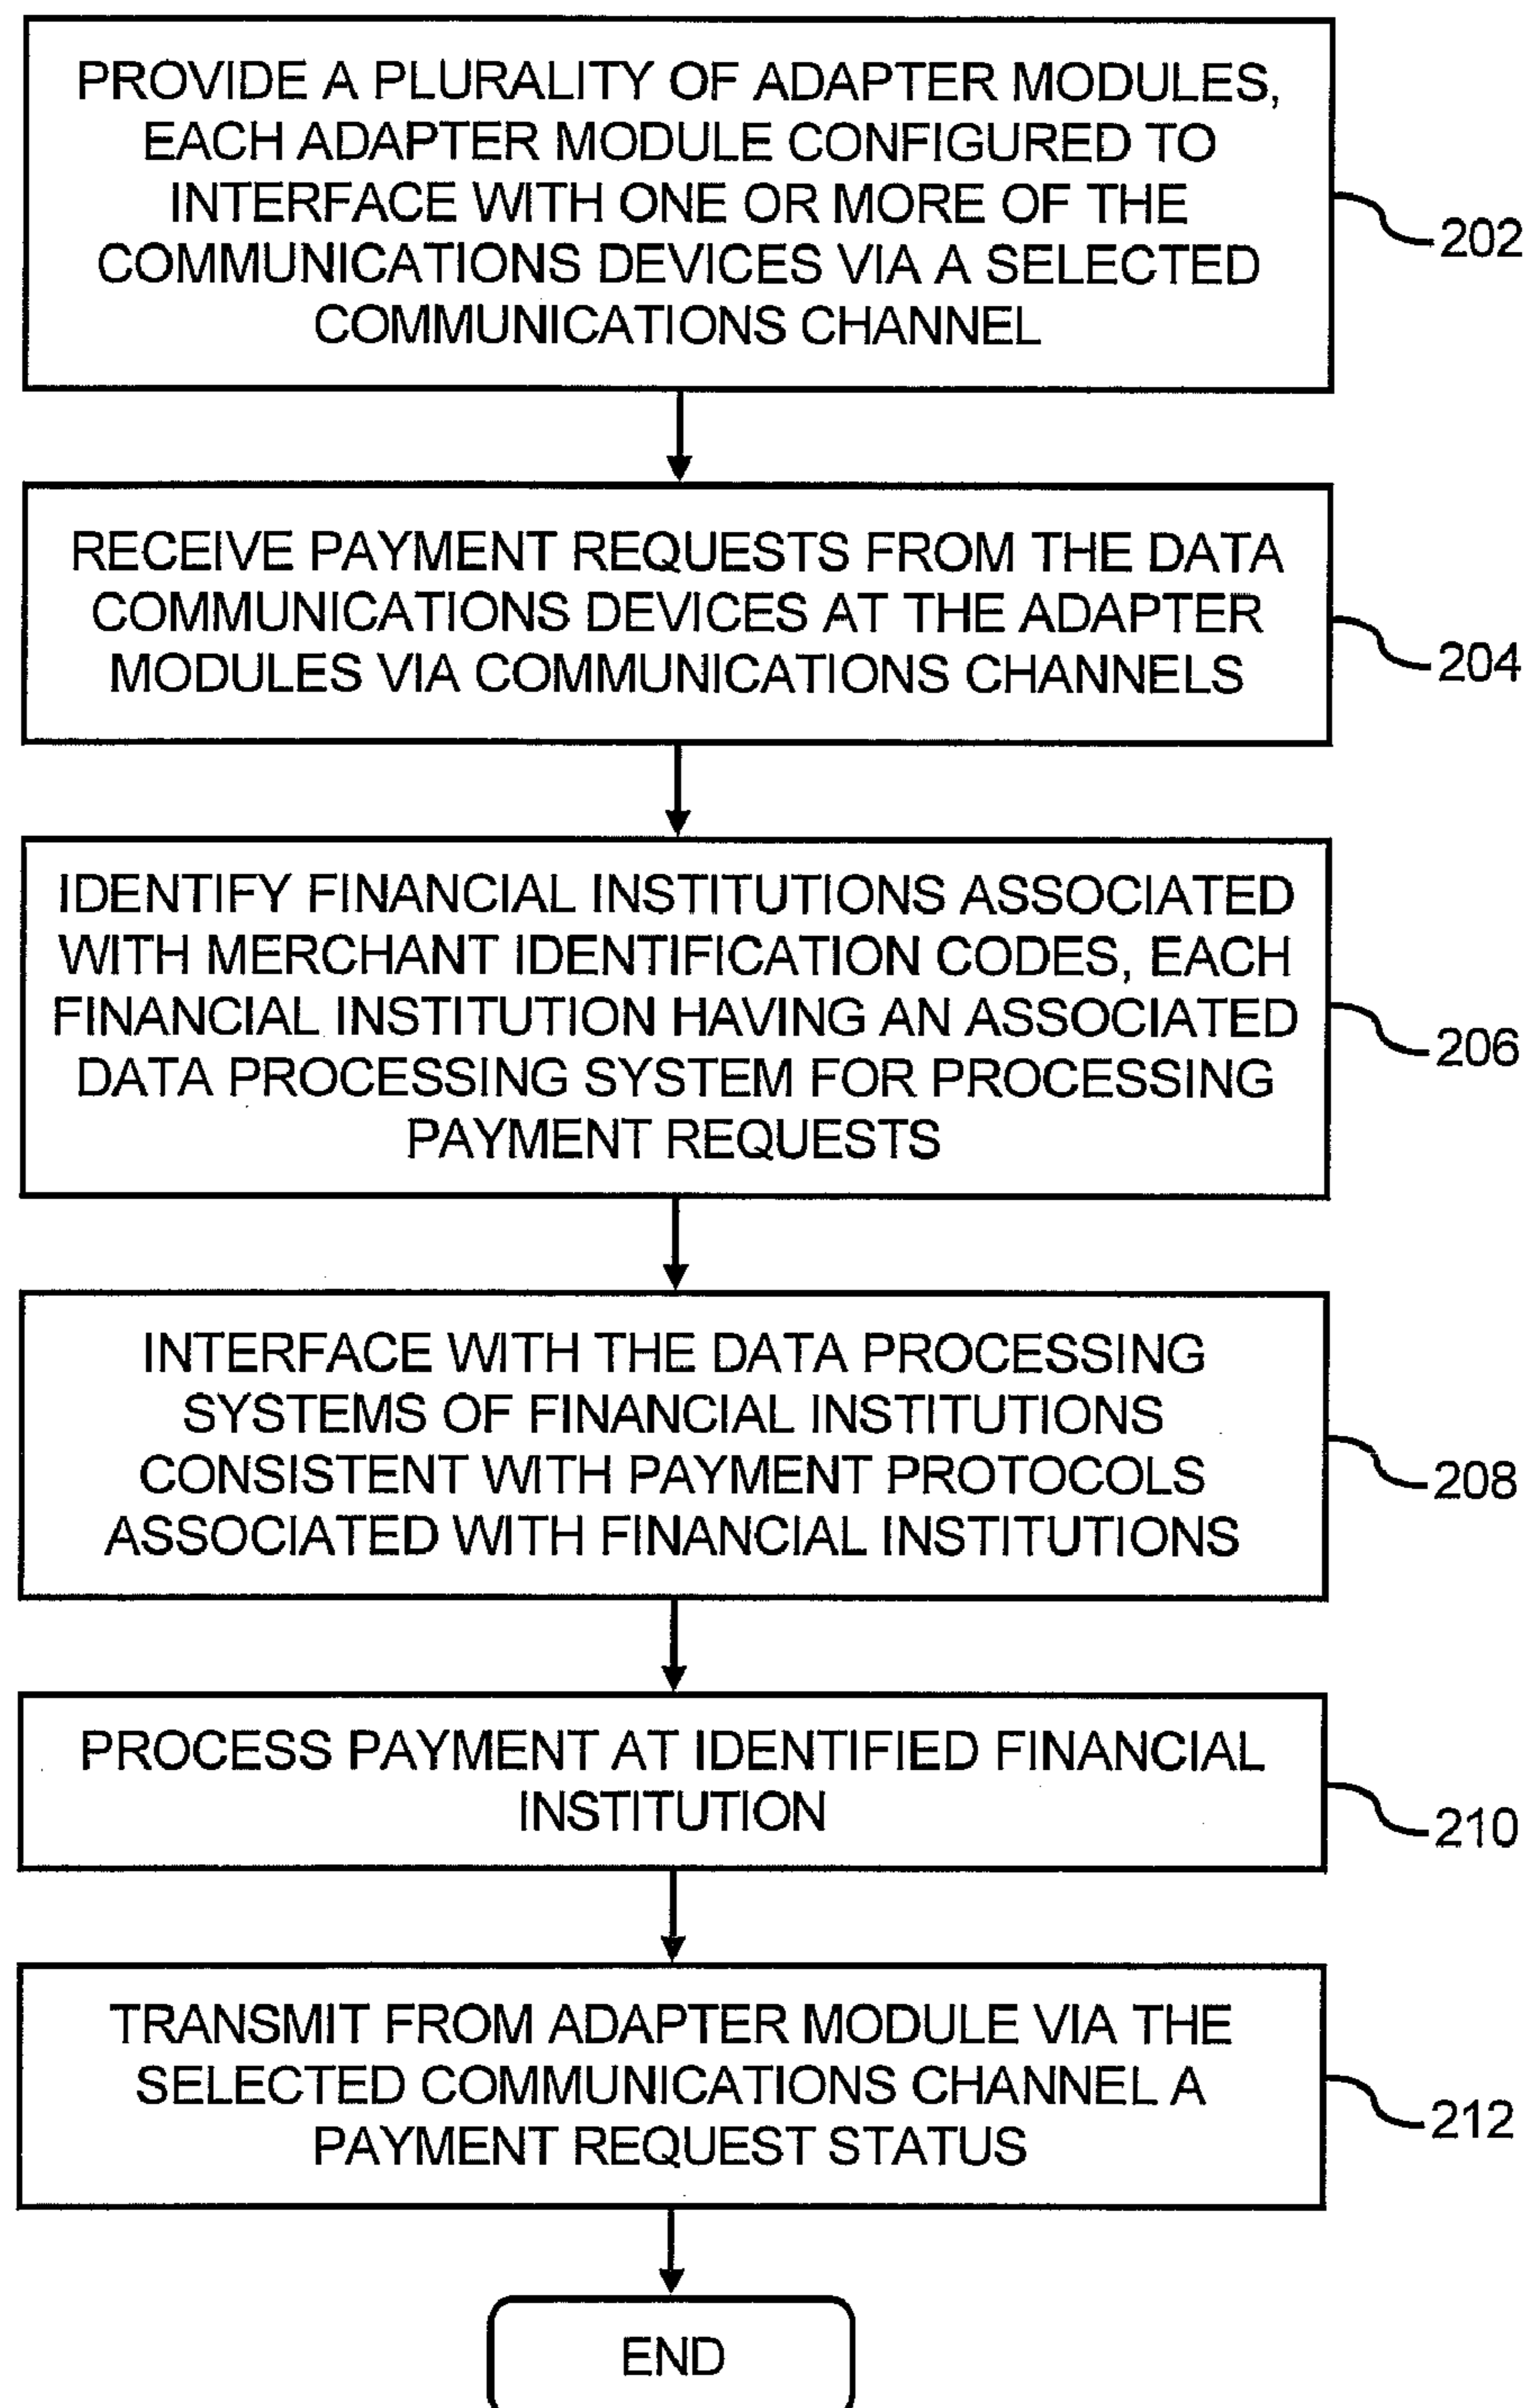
PROVIDE A PLURALITY OF ADAPTER MODULES, EACH ADAPTER MODULE CONFIGURED TO INTERFACE WITH ONE OR MORE OF THE COMMUNICATIONS DEVICES VIA A SELECTED COMMUNICATIONS CHANNEL

202

RECEIVE PAYMENT REQUESTS FROM THE DATA COMMUNICATIONS DEVICES AT THE ADAPTER MODULES VIA COMMUNICATIONS CHANNELS

204

IDENTIFY FINANCIAL INSTITUTIONS ASSOCIATED WITH MERCHANT IDENTIFICATION CODES, EACH FINANCIAL INSTITUTION HAVING AN ASSOCIATED DATA PROCESSING SYSTEM FOR PROCESSING PAYMENT REQUESTS

206

INTERFACE WITH THE DATA PROCESSING SYSTEMS OF FINANCIAL INSTITUTIONS CONSISTENT WITH PAYMENT PROTOCOLS ASSOCIATED WITH FINANCIAL INSTITUTIONS

208

PROCESS PAYMENT AT IDENTIFIED FINANCIAL INSTITUTION

210

TRANSMIT FROM ADAPTER MODULE VIA THE SELECTED COMMUNICATIONS CHANNEL A PAYMENT REQUEST STATUS

212

END